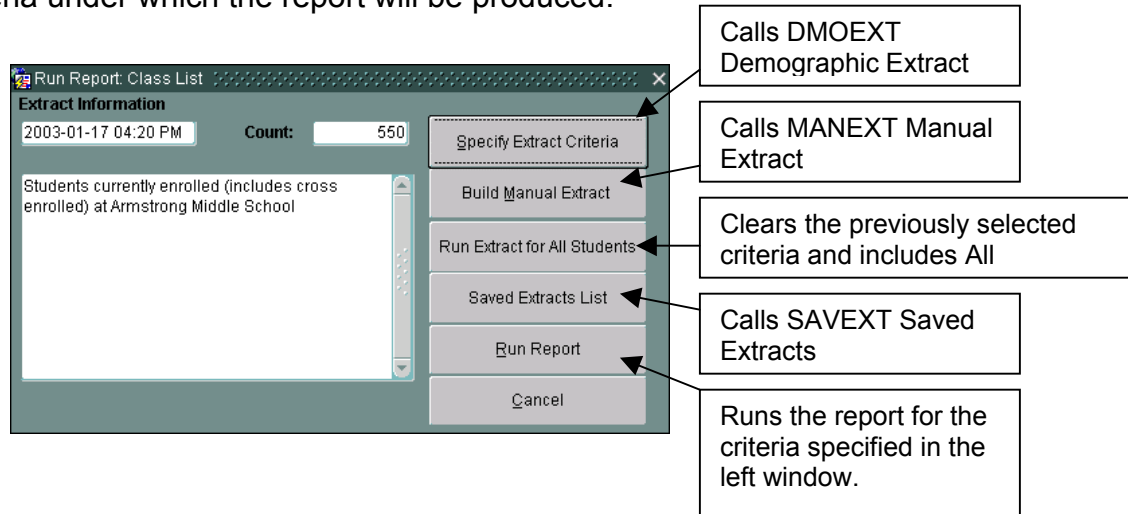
ria under which the report will be produced.

Run Report: Class List

Extract Information

2003-01-17 04:20 PM

Count: 550

Students currently enrolled (includes cross enrolled) at Armstrong Middle School

Specify Extract Criteria

Build Manual Extract

Run Extract for All Students

Saved Extracts List

Run Report

Cancel

Calls DMOEXT Demographic Extract

Calls MANEXT Manual Extract

Clears the previously selected criteria and includes All

Calls SAVEXT Saved Extracts

Runs the report for the criteria specified in the left window.